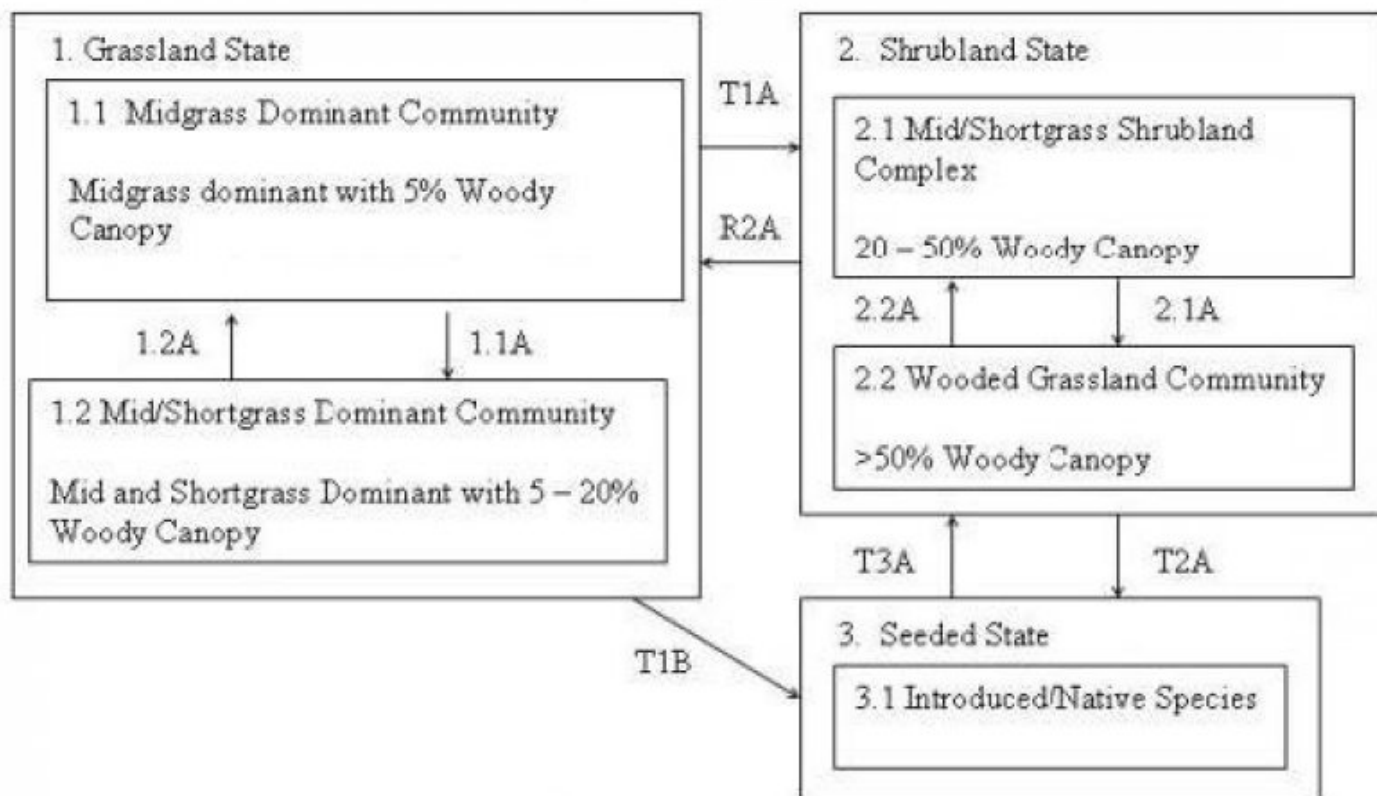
1. Grassland State

1.1 Midgrass Dominant Community

Midgrass dominant with 5% Woody Canopy

1.2A

1.1A

1.2 Mid/Shortgrass Dominant Community

Mid and Shortgrass Dominant with 5 – 20% Woody Canopy

T1A

R2A

2. Shrubland State

2.1 Mid/Shortgrass Shrubland Complex

20 – 50% Woody Canopy

2.2A

2.1A

2.2 Wooded Grassland Community

>50% Woody Canopy

T3A

T2A

T1B

3. Seeded State

3.1 Introduced/Native Species